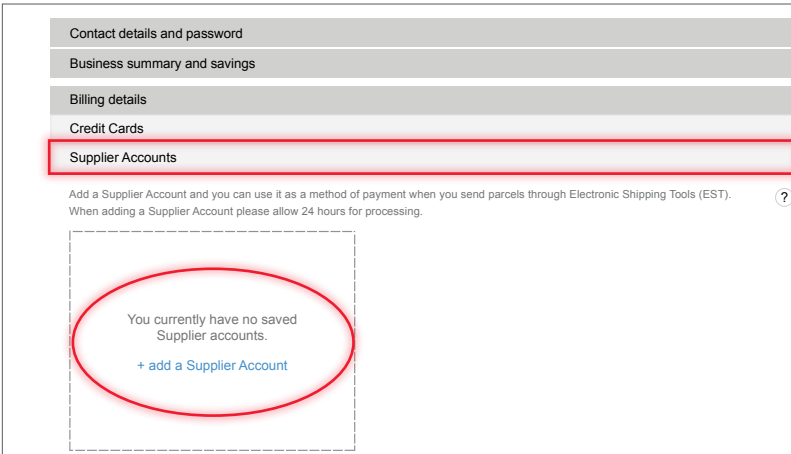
Contact details and password

Business summary and savings

Billing details

Credit Cards

Supplier Accounts

Add a Supplier Account and you can use it as a method of payment when you send parcels through Electronic Shipping Tools (EST). When adding a Supplier Account please allow 24 hours for processing.

?

You currently have no saved Supplier accounts.

+ add a Supplier Account